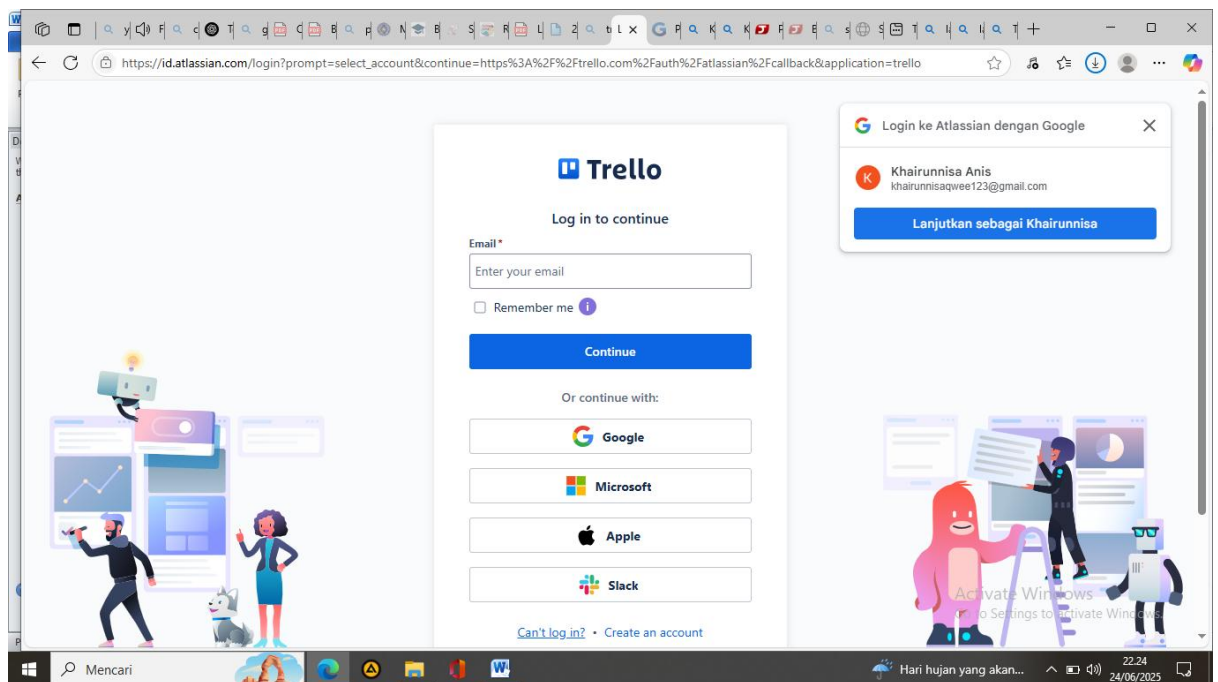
https://id.atlassian.com/login?prompt=select_account&continue=https%3A%2F%2Ftrello.com%2Fauth%2Fatlassian%2Fcallback&application=trello

Trello

Log in to continue

Email *

Enter your email

Remember me

Continue

Or continue with:

Google

Microsoft

Apple

Slack

Can't log in? • Create an account

Login ke Atlassian dengan Google

Khairunnisa Anis
khairunnisaqwee123@gmail.com

Lanjutkan sebagai Khairunnisa

Activate Windows
Go to Settings to activate Windows.

Mencari

Hari hujan yang akan...

22.24
24/06/2025